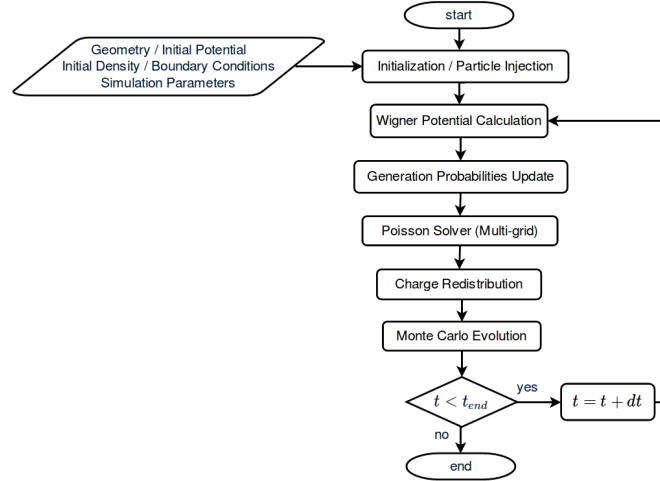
start

Geometry / Initial Potential
Initial Density / Boundary Conditions
Simulation Parameters

Initialization / Particle Injection

Wigner Potential Calculation

Generation Probabilities Update

Poisson Solver (Multi-grid)

Charge Redistribution

Monte Carlo Evolution

$t < t_{end}$

yes

$t = t + dt$

no

end